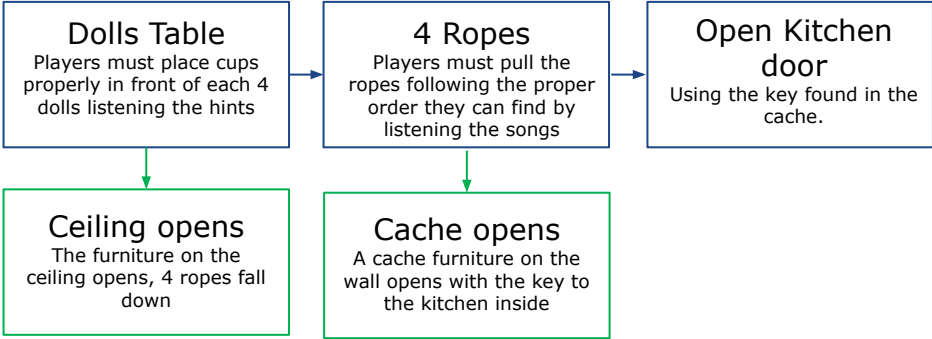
Dolls Table
Players must place cups properly in front of each 4 dolls listening the hints

4 Ropes
Players must pull the ropes following the proper order they can find by listening the songs

Open Kitchen door
Using the key found in the cache.

Ceiling opens
The furniture on the ceiling opens, 4 ropes fall down

Cache opens
A cache furniture on the wall opens with the key to the kitchen inside